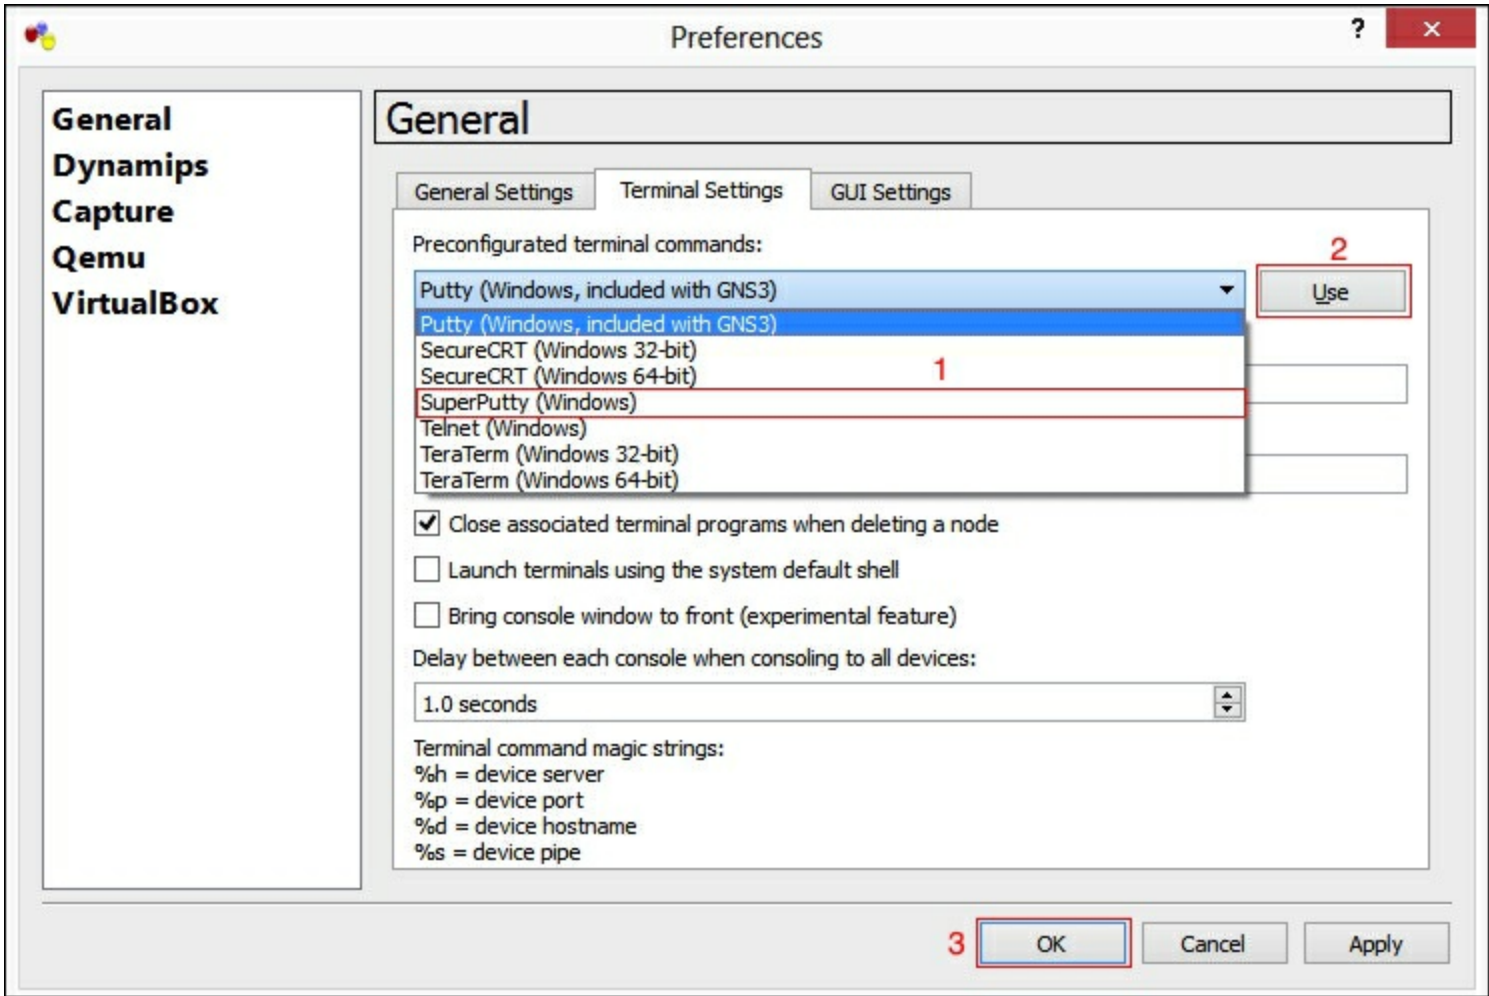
Preferences

?

×

General
Dynamips
Capture
Qemu
VirtualBox

General

General Settings
Terminal Settings
GUI Settings

Preconfigurated terminal commands:

2

Putty (Windows, included with GNS3)

Use

Putty (Windows, included with GNS3)
SecureCRT (Windows 32-bit)
SecureCRT (Windows 64-bit)
1
SuperPutty (Windows)
Telnet (Windows)
TeraTerm (Windows 32-bit)
TeraTerm (Windows 64-bit)

Close associated terminal programs when deleting a node

Launch terminals using the system default shell

Bring console window to front (experimental feature)

Delay between each console when consoling to all devices:

1.0 seconds

Terminal command magic strings:
%h = device server
%p = device port
%d = device hostname
%s = device pipe

3

OK

Cancel

Apply